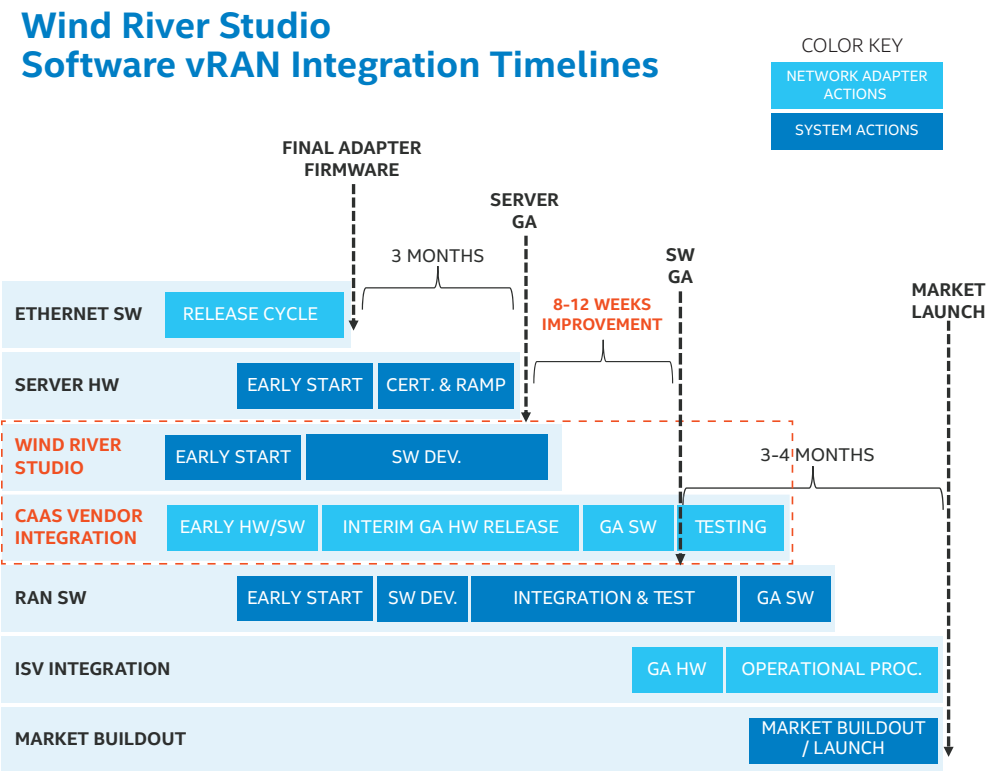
Wind River Studio
Software vRAN Integration Timelines

COLOR KEY
NETWORK ADAPTER ACTIONS
SYSTEM ACTIONS

FINAL ADAPTER FIRMWARE

SERVER GA

3 MONTHS

SW GA

8-12 WEEKS IMPROVEMENT

MARKET LAUNCH

ETHERNET SW
RELEASE CYCLE

SERVER HW
EARLY START
CERT. & RAMP

WIND RIVER STUDIO
EARLY START
SW DEV.

3-4 MONTHS

CAAS VENDOR INTEGRATION
EARLY HW/SW
INTERIM GA HW RELEASE
GA SW
TESTING

RAN SW
EARLY START
SW DEV.
INTEGRATION & TEST
GA SW

ISV INTEGRATION
GA HW
OPERATIONAL PROC.

MARKET BUILDOUT
MARKET BUILDOUT / LAUNCH